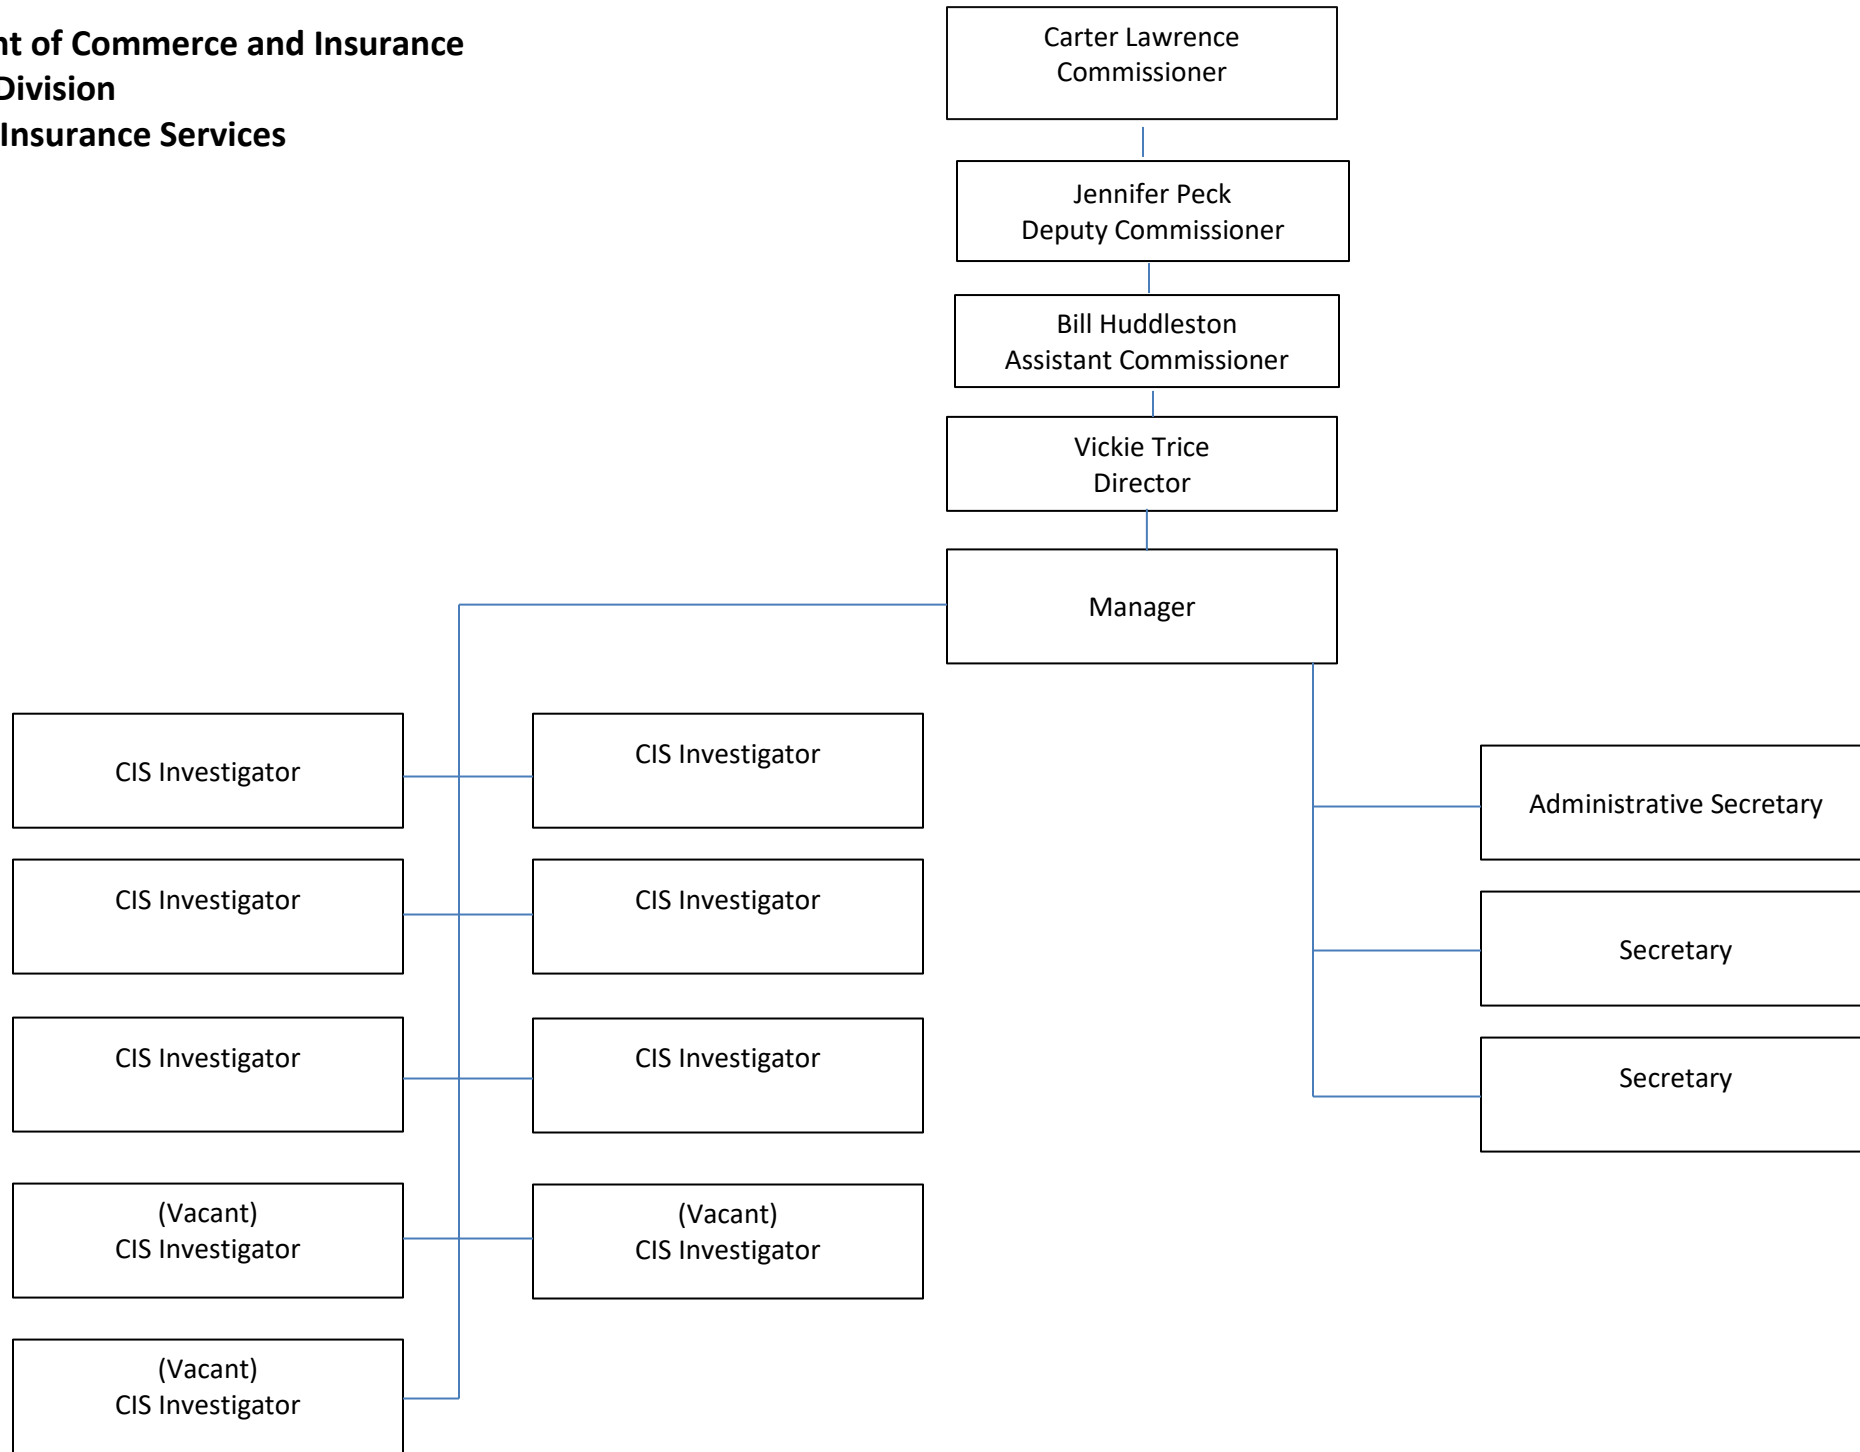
nt of Commerce and Insurance
Division
Insurance Services

Carter Lawrence
Commissioner

Jennifer Peck
Deputy Commissioner

Bill Huddleston
Assistant Commissioner

Vickie Trice
Director

Manager

CIS Investigator

CIS Investigator

CIS Investigator

CIS Investigator

CIS Investigator

CIS Investigator

(Vacant)
CIS Investigator

(Vacant)
CIS Investigator

(Vacant)
CIS Investigator

Administrative Secretary

Secretary

Secretary